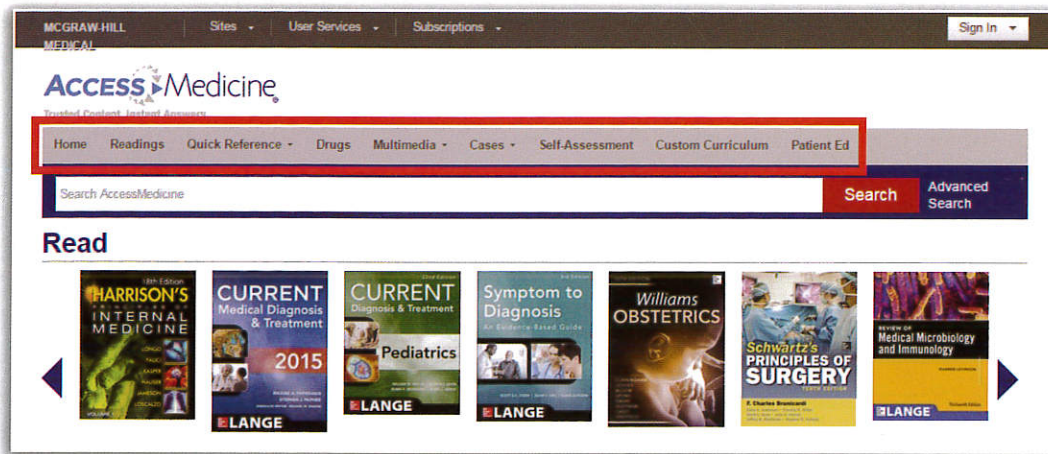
MCGRAW-HILL MEDICAL

Sites ▾ User Services ▾ Subscriptions ▾

Sign In ▾

ACCESS Medicine

Trusted Content. Instant Answers.

Home Readings Quick Reference ▾ Drugs Multimedia ▾ Cases ▾ Self-Assessment Custom Curriculum Patient Ed

Search AccessMedicine

Search

Advanced Search

Read

18th Edition HARRISON'S PRINCIPLES OF INTERNAL MEDICINE

CURRENT Medical Diagnosis & Treatment 2015 LANGE

CURRENT Diagnosis & Treatment Pediatrics LANGE

Symptom to Diagnosis An Evidence-Based Guide LANGE

Williams OBSTETRICS

Schwartz's PRINCIPLES OF SURGERY TENTH EDITION F. Charles Brunicardi

REVIEW OF Medical Microbiology and Immunology LANGE